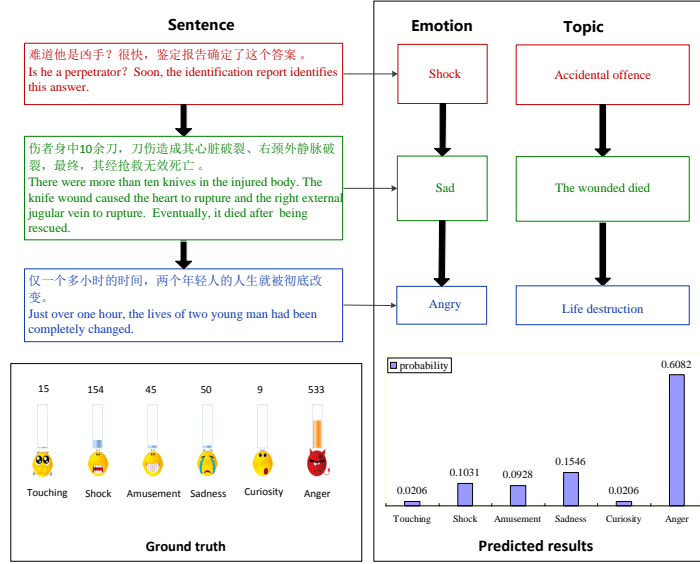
Sentence

难道他是凶手？很快，鉴定报告确定了这个答案 。
Is he a perpetrator? Soon, the identification report identifies this answer.

伤者身中10余刀，刀伤造成其心脏破裂、右颈外静脉破裂，最终，其经抢救无效死亡 。
There were more than ten knives in the injured body. The knife wound caused the heart to rupture and the right external jugular vein to rupture. Eventually, it died after being rescued.

仅一个多小时的时间，两个年轻人的人生就被彻底改变。
Just over one hour, the lives of two young man had been completely changed.

Emotion

Topic

Shock

Accidental offence

Sad

The wounded died

Angry

Life destruction

| Touching | Shock | Amusement | Sadness | Curiosity | Anger |
|---|---|---|---|---|---|
| 15 | 154 | 45 | 50 | 9 | 533 |

Ground truth

probability

| Touching | Shock | Amusement | Sadness | Curiosity | Anger |
|---|---|---|---|---|---|
| 0.0206 | 0.1031 | 0.0928 | 0.1546 | 0.0206 | 0.6082 |

Predicted results